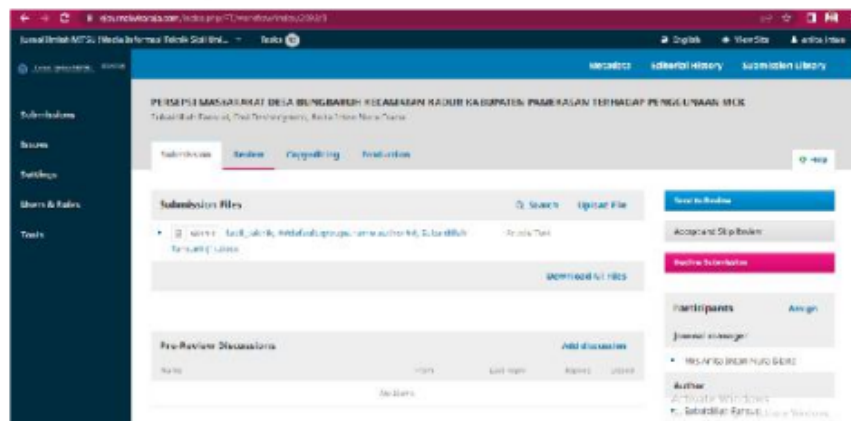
ejournalwiraraja.com/index.php/TT/workflow/index/2082/1

Jurnal Ilmiah MITSU (Media Informasi Teknik Sipil Uni... Tasks 0 English View Site anita intan

Metadata Editorial History Submission Library

Submissions
Issues
Settings
Users & Roles
Tools

PERSEPSI MASYARAKAT DESA BUNGBARUH KECAMATAN KADUR KABUPATEN PAMEKASAN TERHADAP PENGGUNAAN MCK
Tabaddillah Ramsul, Dwi Teningrum, Anita Intan Nura Diana

Submission Review Copyediting Production Help

Submission Files Search Upload File
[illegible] Article Text
Download All Files

Send to Review
Accept and Skip Review
Decline Submission

Pre-Review Discussions Add discussion
Name From Last Reply Replies Closed
No Items

Participants Assign
Journal manager
Mrs Anita Intan Nura Diana
Author
Tabaddillah Ramsul

Activate Windows